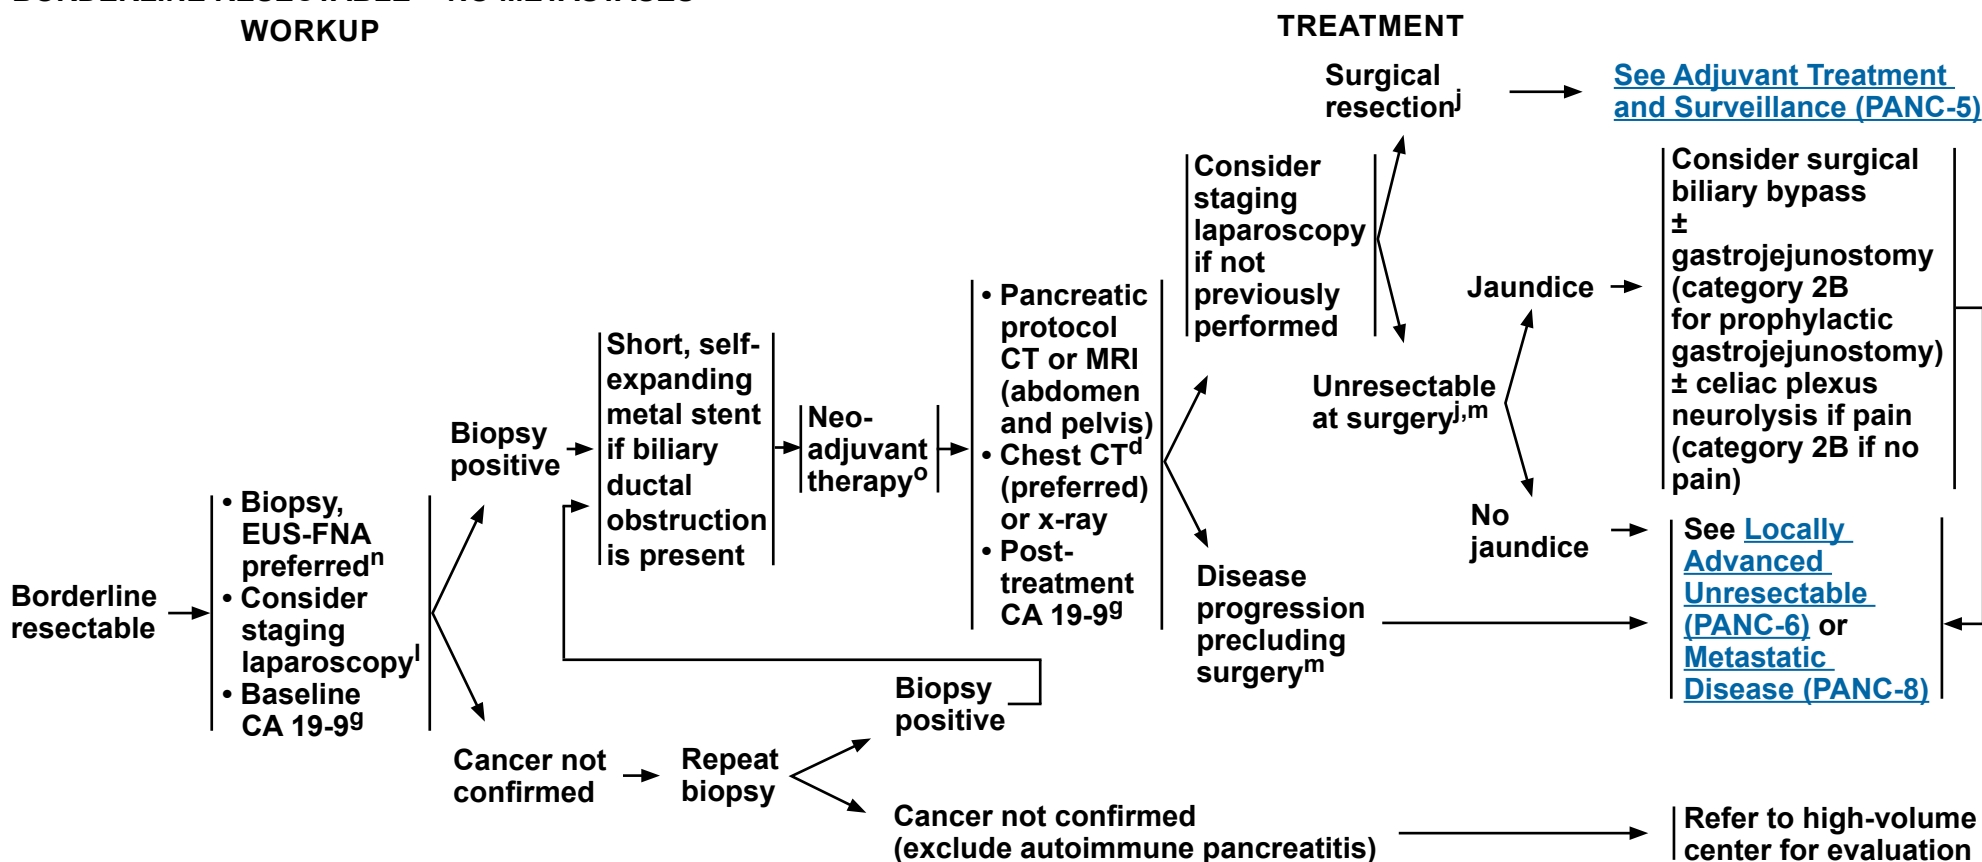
WORKUP

TREATMENT

Borderline resectable

• Biopsy, EUS-FNA preferred$^{n}$
• Consider staging laparoscopy$^{l}$
• Baseline CA 19-9$^{g}$

Biopsy positive

Short, self-expanding metal stent if biliary ductal obstruction is present

Neo-adjuvant therapy$^{o}$

• Pancreatic protocol CT or MRI (abdomen and pelvis)
• Chest CT$^{d}$ (preferred) or x-ray
• Post-treatment CA 19-9$^{g}$

Consider staging laparoscopy if not previously performed

Surgical resection$^{j}$

See Adjuvant Treatment and Surveillance (PANC-5)

Unresectable at surgery$^{j,m}$

Jaundice

Consider surgical biliary bypass ± gastrojejunostomy (category 2B for prophylactic gastrojejunostomy) ± celiac plexus neurolysis if pain (category 2B if no pain)

No jaundice

See Locally Advanced Unresectable (PANC-6) or Metastatic Disease (PANC-8)

Disease progression precluding surgery$^{m}$

Cancer not confirmed

Repeat biopsy

Biopsy positive

Cancer not confirmed (exclude autoimmune pancreatitis)

Refer to high-volume center for evaluation